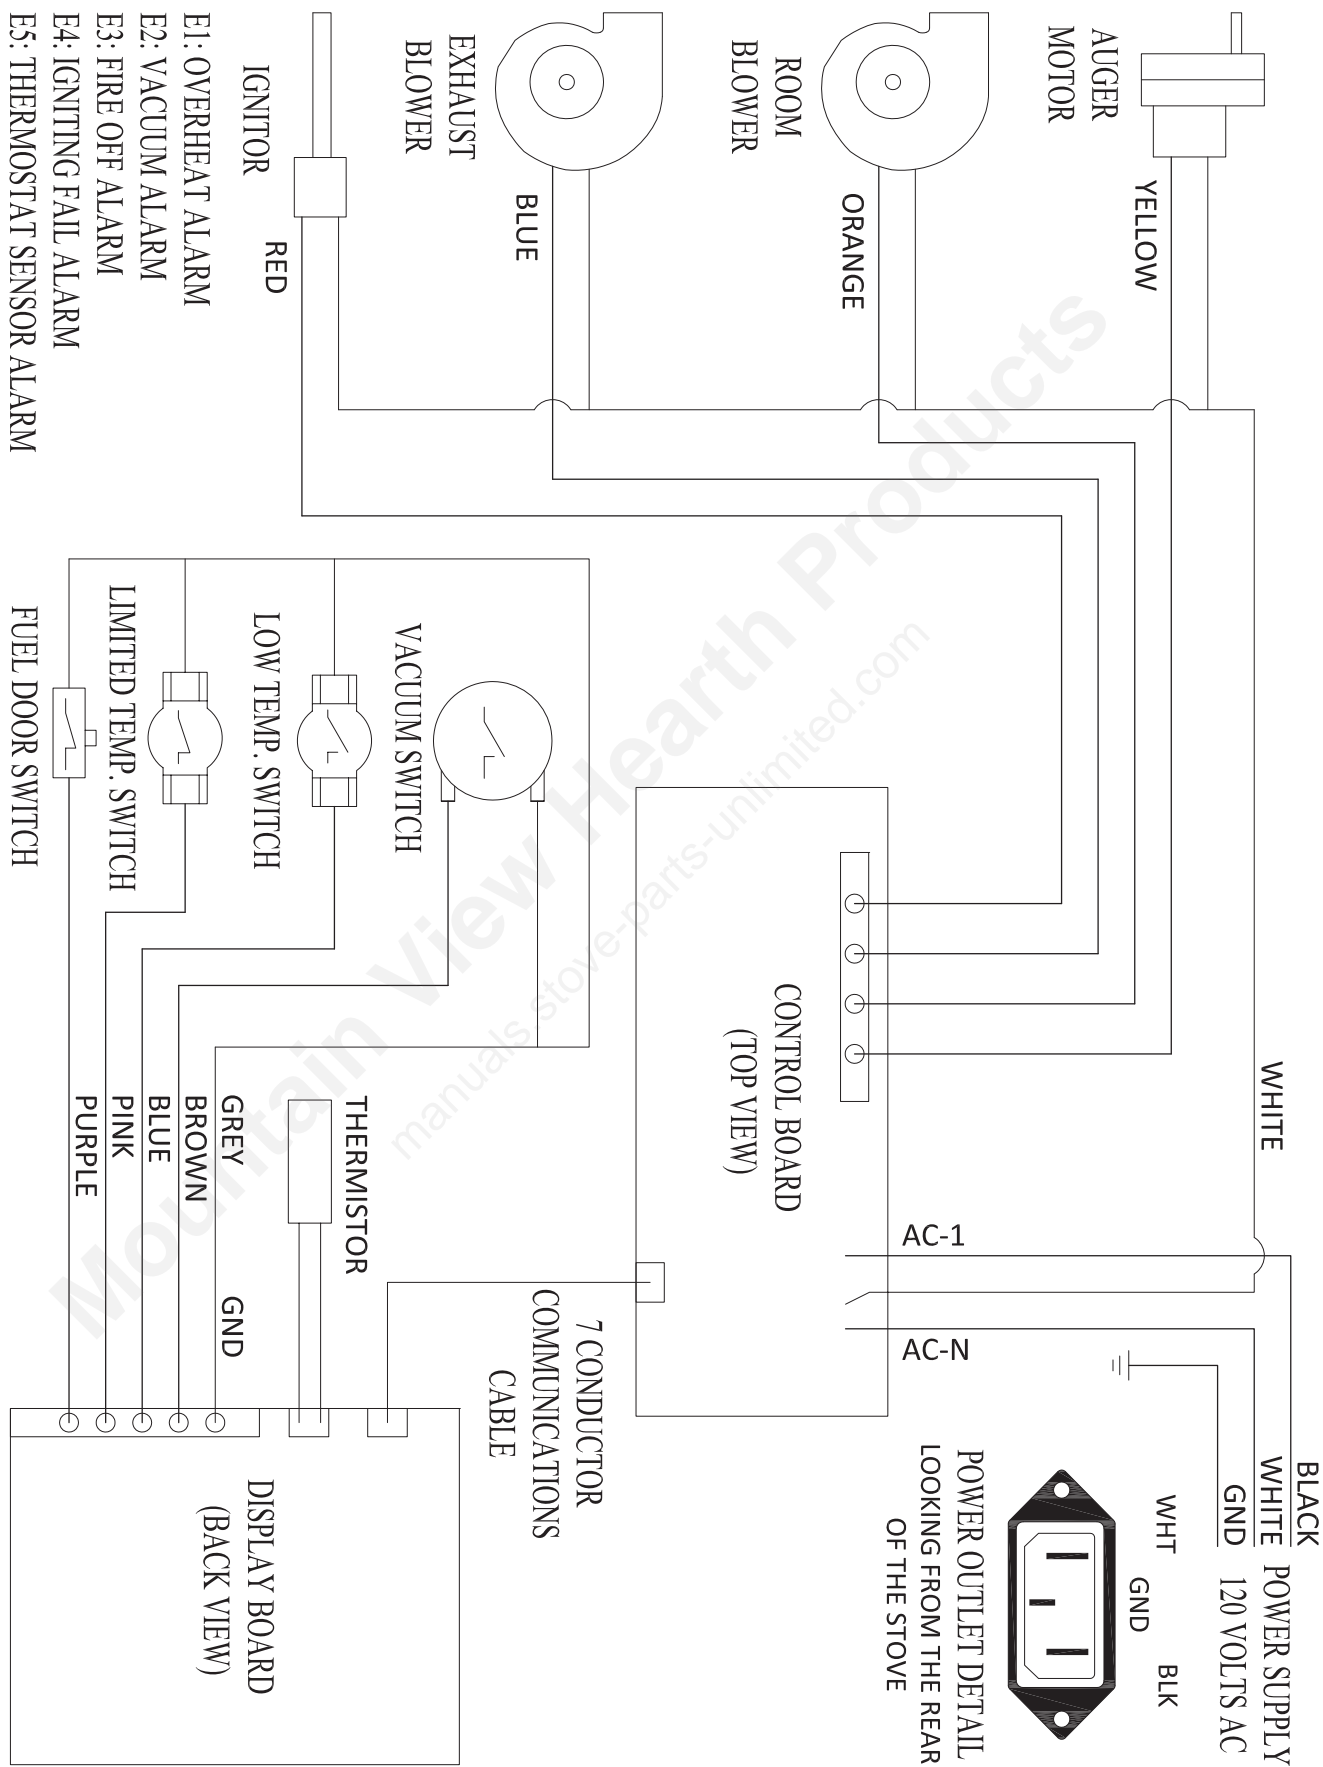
AUGER MOTOR

YELLOW

ROOM BLOWER

ORANGE

EXHAUST BLOWER

BLUE

IGNITOR

RED

E1: OVERHEAT ALARM
E2: VACUUM ALARM
E3: FIRE OFF ALARM
E4: IGNITING FAIL ALARM
E5: THERMOSTAT SENSOR ALARM

WHITE

VACUUM SWITCH

LOW TEMP. SWITCH

LIMITED TEMP. SWITCH

FUEL DOOR SWITCH

CONTROL BOARD (TOP VIEW)

AC-1

AC-N

THERMISTOR

GREY
BROWN
BLUE
PINK
PURPLE

GND

7 CONDUCTOR COMMUNICATIONS CABLE

DISPLAY BOARD (BACK VIEW)

BLACK
WHITE
GND

POWER SUPPLY 120 VOLTS AC

WHT

GND

BLK

POWER OUTLET DETAIL LOOKING FROM THE REAR OF THE STOVE

Mountain View Hearth Products

manuals.stove-parts-unlimited.com